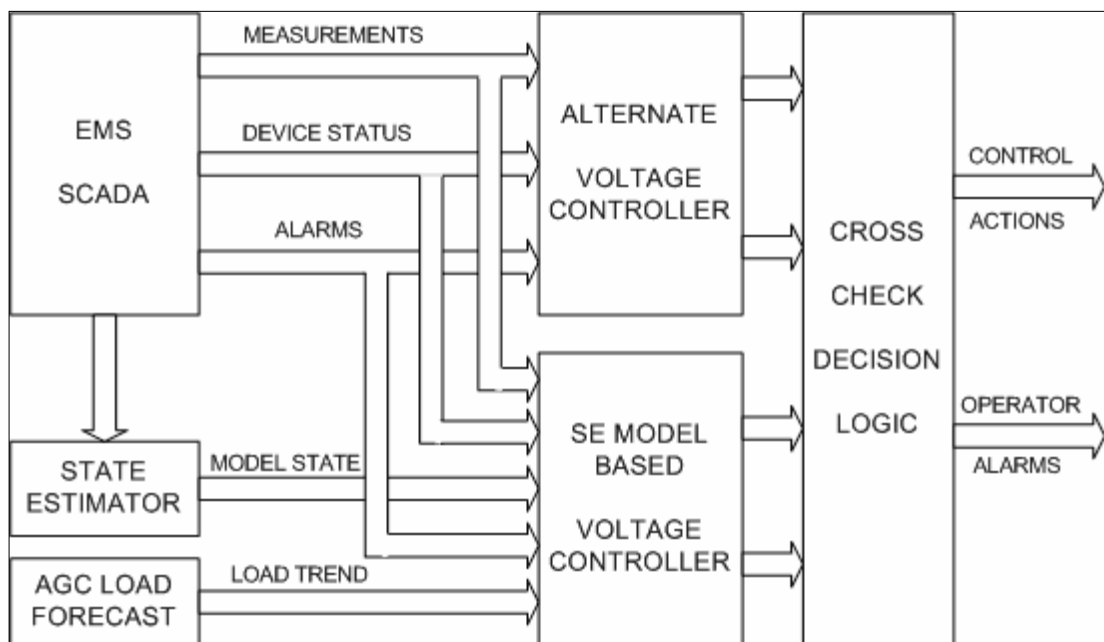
EMS

SCADA

MEASUREMENTS

DEVICE STATUS

ALARMS

ALTERNATE

VOLTAGE CONTROLLER

CROSS

CHECK

DECISION

LOGIC

CONTROL

ACTIONS

OPERATOR

ALARMS

STATE ESTIMATOR

MODEL STATE

SE MODEL BASED

VOLTAGE CONTROLLER

AGC LOAD FORECAST

LOAD TREND